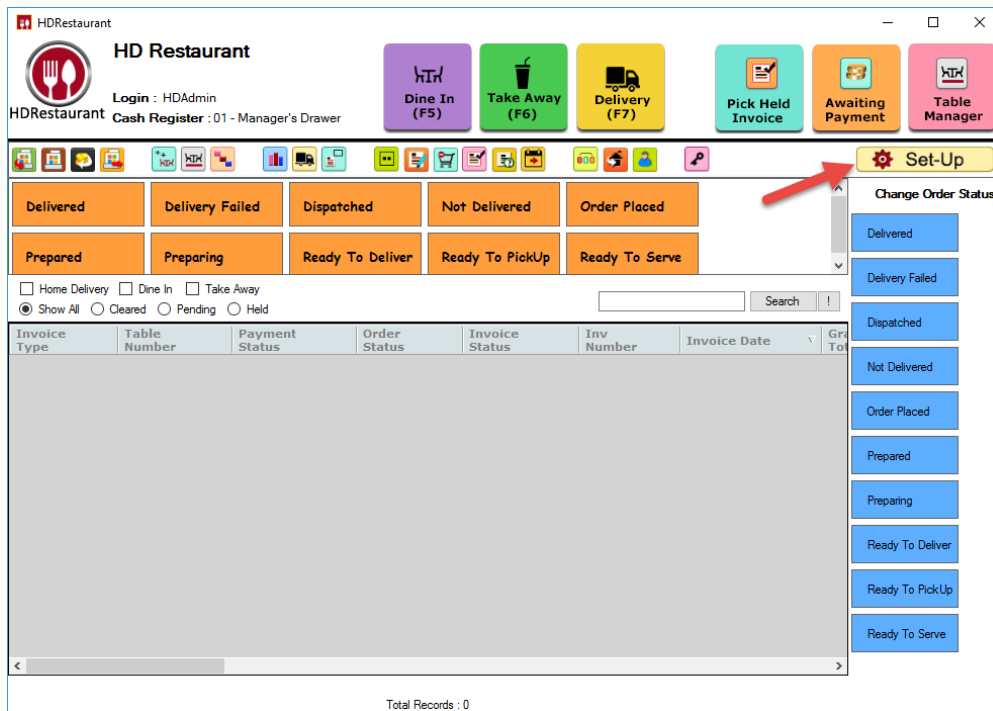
HDRestaurant

HDRestaurant

HD Restaurant

Login : HDAdmin

Cash Register : 01 - Manager's Drawer

Dine In (F5)

Take Away (F6)

Delivery (F7)

Pick Held Invoice

Awaiting Payment

Table Manager

Set-Up

Delivered

Delivery Failed

Dispatched

Not Delivered

Order Placed

Prepared

Preparing

Ready To Deliver

Ready To PickUp

Ready To Serve

Home Delivery Dine In Take Away

Show All Cleared Pending Held

Search !

| Invoice Type | Table Number | Payment Status | Order Status | Invoice Status | Inv Number | Invoice Date | Gra Tot |
|---|---|---|---|---|---|---|---|

Total Records : 0

Change Order Status

Delivered

Delivery Failed

Dispatched

Not Delivered

Order Placed

Prepared

Preparing

Ready To Deliver

Ready To PickUp

Ready To Serve